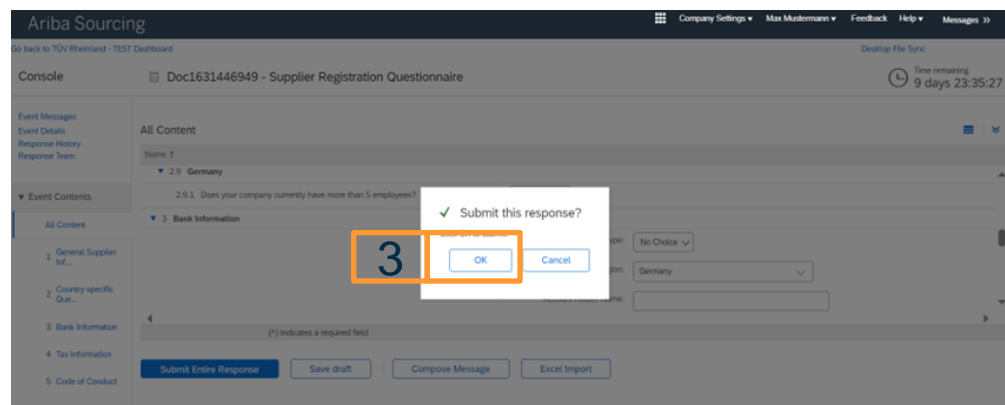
Ariba Sourcing

Company Settings ▾ Max Mustermann ▾ Feedback Help ▾ Messages »

Go back to TÜV Rheinland - TEST Dashboard

Desktop File Sync

Console

Doc1631446949 - Supplier Registration Questionnaire

Time remaining
9 days 23:35:27

Event Messages
Event Details
Response History
Response Team

All Content

Name ↑

▼ 2.9 Germany

2.9.1 Does your company currently have more than 5 employees?

▼ 3 Bank Information

▼ Event Contents

All Content

1 General Supplier Inf...

2 Country specific Que...

3 Bank Information

4 Tax Information

5 Code of Conduct

✓ Submit this response?

3

OK

Cancel

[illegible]ype: No Choice

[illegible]on: Germany

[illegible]

(*) indicates a required field

Submit Entire Response

Save draft

Compose Message

Excel Import